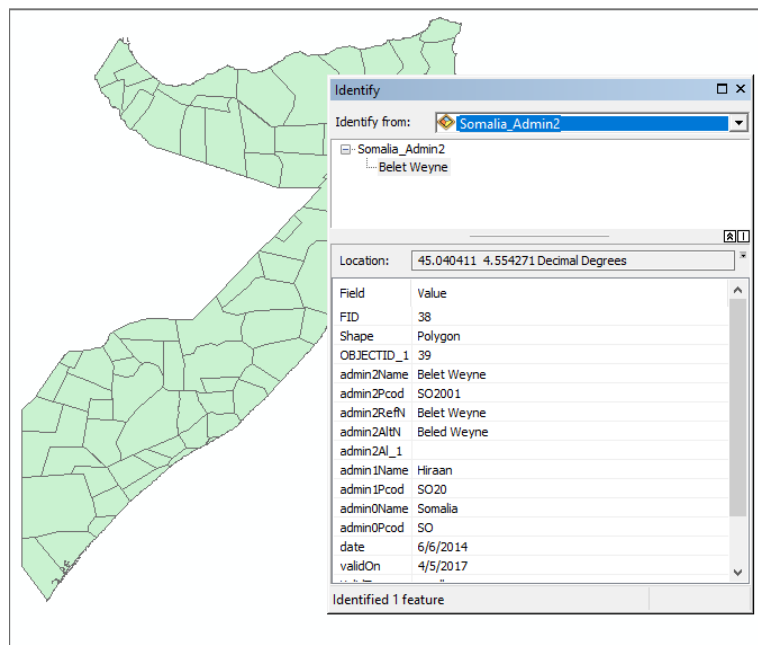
Identify

Identify from: Somalia_Admin2

Somalia_Admin2
Belet Weyne

Location: 45.040411 4.554271 Decimal Degrees

| Field | Value |
|---|---|
| FID | 38 |
| Shape | Polygon |
| OBJECTID_1 | 39 |
| admin2Name | Belet Weyne |
| admin2Pcod | SO2001 |
| admin2RefN | Belet Weyne |
| admin2AltN | Beled Weyne |
| admin2Al_1 | |
| admin1Name | Hiraan |
| admin1Pcod | SO20 |
| admin0Name | Somalia |
| admin0Pcod | SO |
| date | 6/6/2014 |
| validOn | 4/5/2017 |

Identified 1 feature